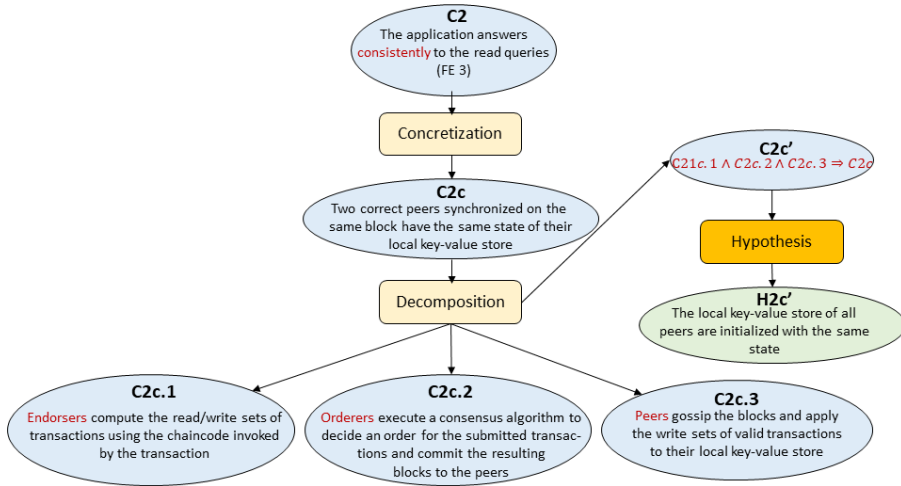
C2
The application answers consistently to the read queries (FE 3)

Concretization

C2c
Two correct peers synchronized on the same block have the same state of their local key-value store

Decomposition

C2c'
$C21c.1 \wedge C2c.2 \wedge C2c.3 \Rightarrow C2c$

Hypothesis

H2c'
The local key-value store of all peers are initialized with the same state

C2c.1
Endorsers compute the read/write sets of transactions using the chaincode invoked by the transaction

C2c.2
Orderers execute a consensus algorithm to decide an order for the submitted transactions and commit the resulting blocks to the peers

C2c.3
Peers gossip the blocks and apply the write sets of valid transactions to their local key-value store